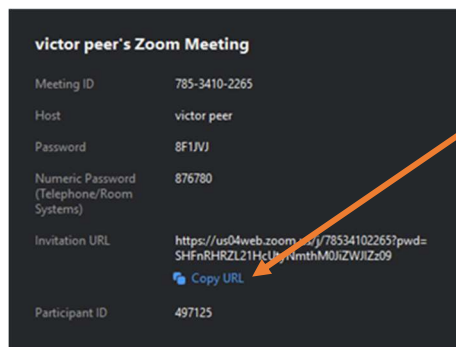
victor peer's Zoom Meeting

Meeting ID 785-3410-2265

Host victor peer

Password 8F1JVJ

Numeric Password (Telephone/Room Systems) 876780

Invitation URL https://us04web.zoom.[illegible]/j/78534102265?pwd=SHFnRHRZL21HcU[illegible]NmthM0JiZWJlZz09

Copy URL

Participant ID 497125